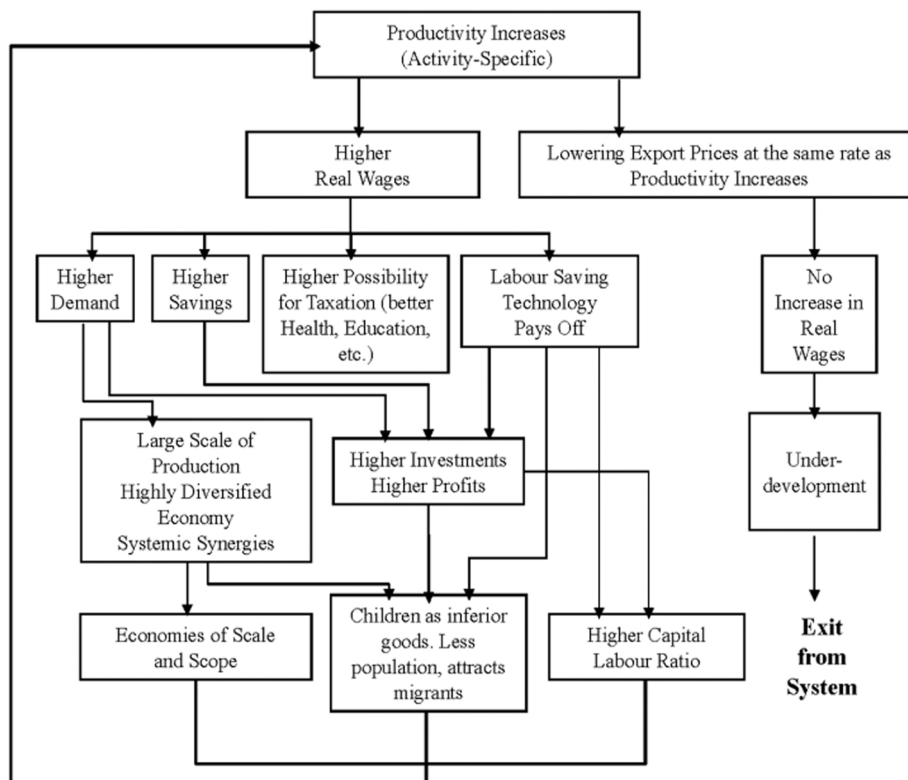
Productivity Increases (Activity-Specific)

Higher Real Wages

Lowering Export Prices at the same rate as Productivity Increases

Higher Demand

Higher Savings

Higher Possibility for Taxation (better Health, Education, etc.)

Labour Saving Technology Pays Off

No Increase in Real Wages

Large Scale of Production Highly Diversified Economy Systemic Synergies

Higher Investments Higher Profits

Under-development

Economies of Scale and Scope

Children as inferior goods. Less population, attracts migrants

Higher Capital Labour Ratio

Exit from System